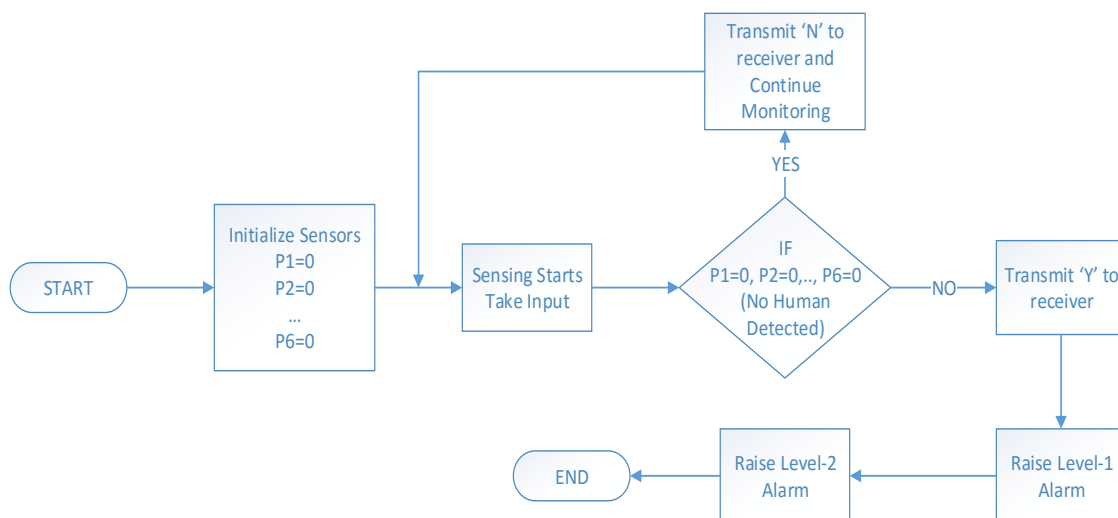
Transmit ‘N’ to receiver and Continue Monitoring

YES

START

Initialize Sensors
P1=0
P2=0
...
P6=0

Sensing Starts Take Input

IF
P1=0, P2=0,.., P6=0
(No Human Detected)

NO

Transmit ‘Y’ to receiver

Raise Level-1 Alarm

Raise Level-2 Alarm

END